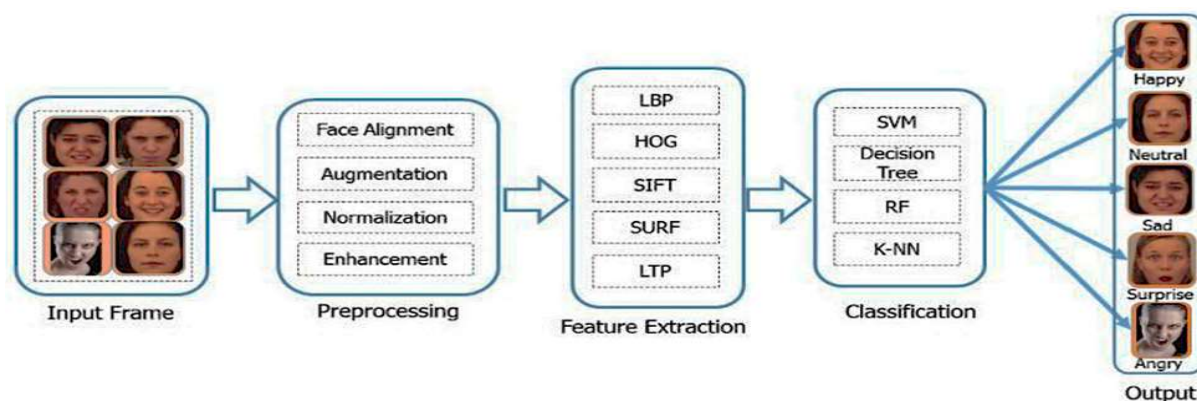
Input Frame

Face Alignment
Augmentation
Normalization
Enhancement

Preprocessing

LBP
HOG
SIFT
SURF
LTP

Feature Extraction

SVM
Decision Tree
RF
K-NN

Classification

Happy
Neutral
Sad
Surprise
Angry

Output